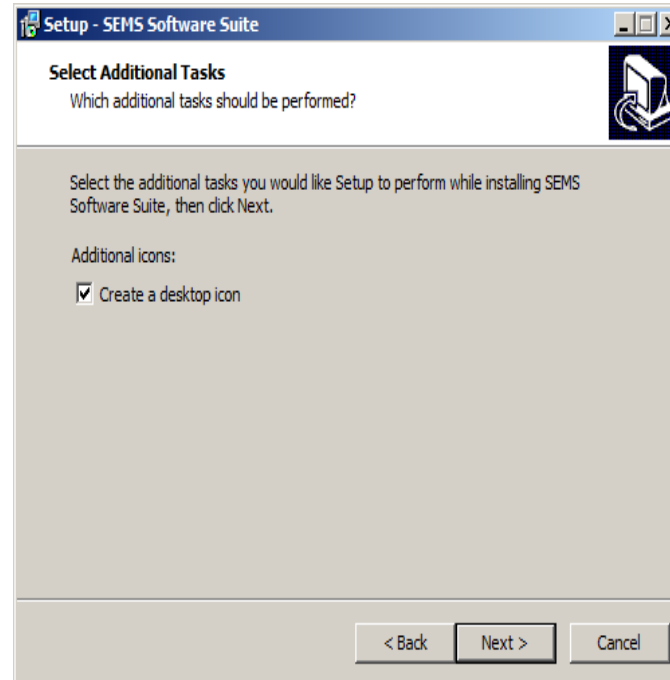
Setup - SEMS Software Suite

Select Additional Tasks
Which additional tasks should be performed?

Select the additional tasks you would like Setup to perform while installing SEMS Software Suite, then click Next.

Additional icons:

☑ Create a desktop icon

< Back Next > Cancel